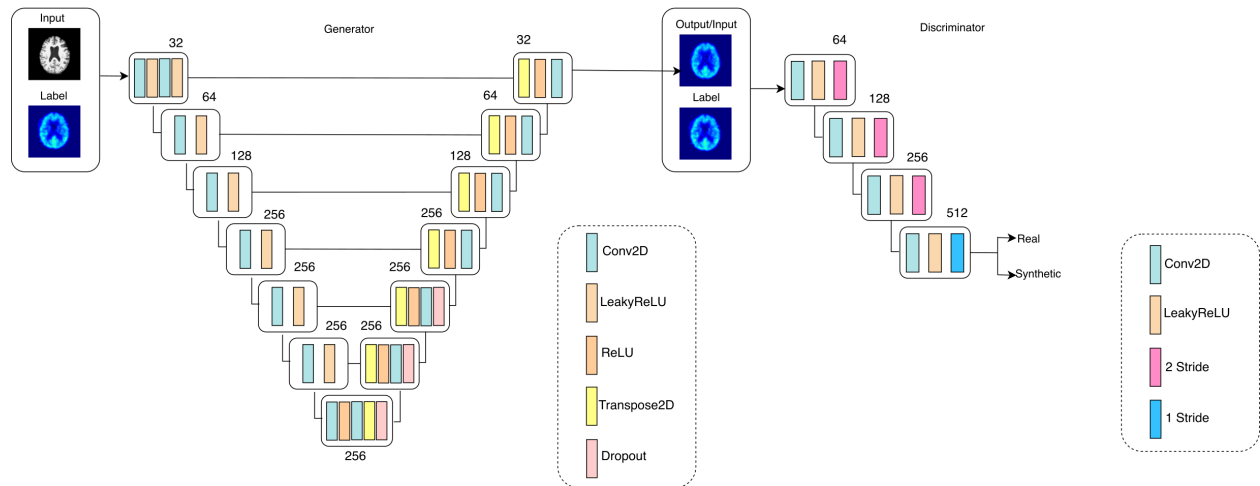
Input

Label

Generator

32

64

128

256

256

256

256

32

64

128

256

256

256

Conv2D

LeakyReLU

ReLU

Transpose2D

Dropout

Output/Input

Label

Discriminator

64

128

256

512

Real

Synthetic

Conv2D

LeakyReLU

2 Stride

1 Stride